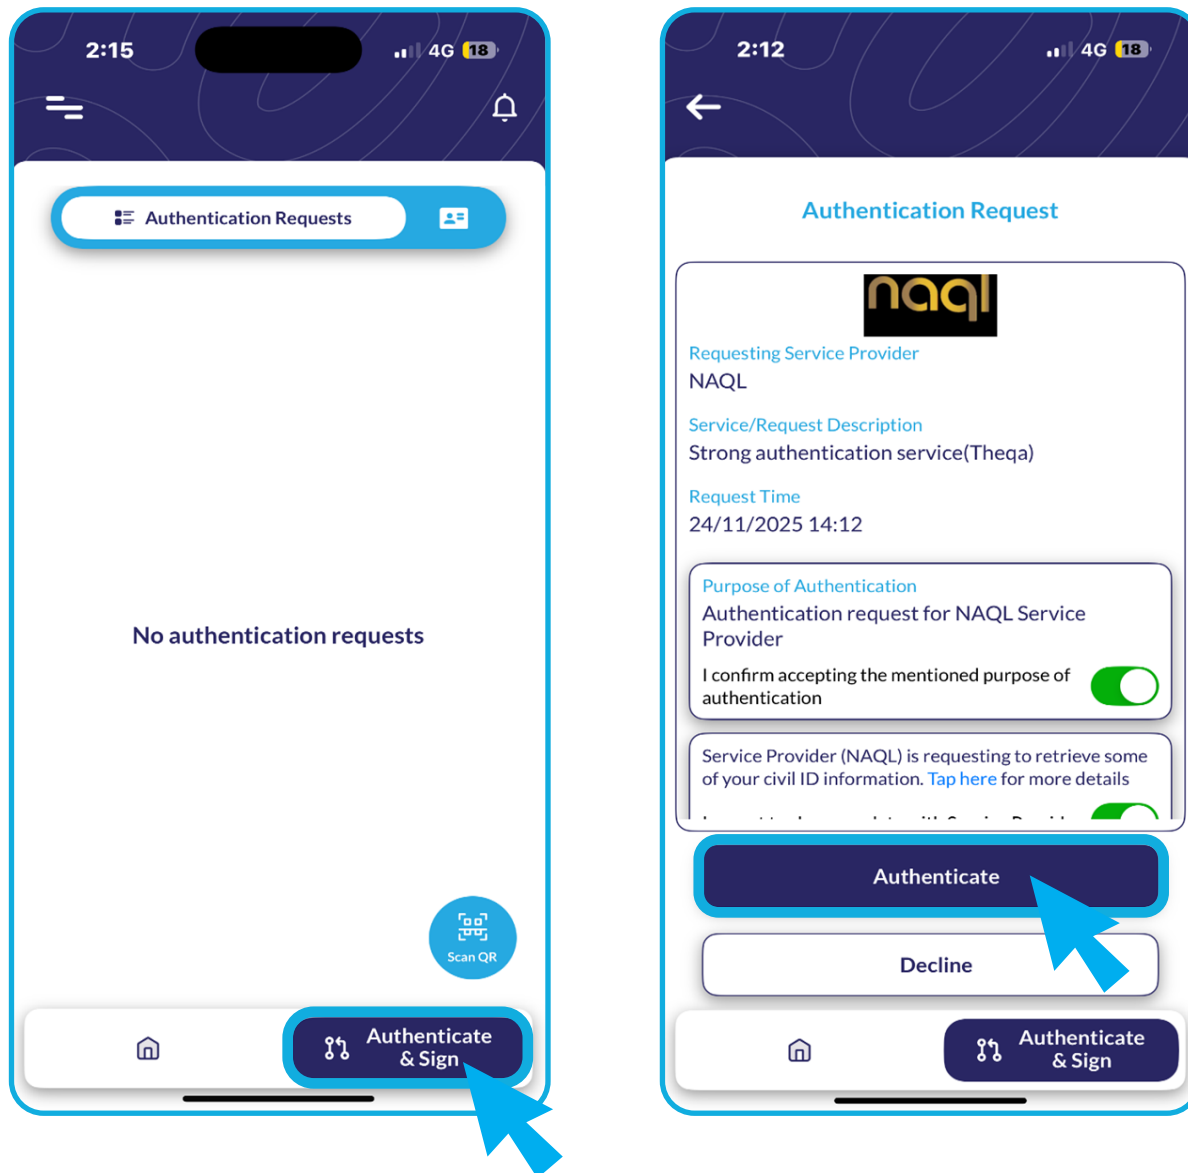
2:15

4G 18

Authentication Requests

No authentication requests

Scan QR

Authenticate & Sign

2:12

4G 18

Authentication Request

naql

Requesting Service Provider
NAQL

Service/Request Description
Strong authentication service(Theqa)

Request Time
24/11/2025 14:12

Purpose of Authentication
Authentication request for NAQL Service Provider

I confirm accepting the mentioned purpose of authentication

Service Provider (NAQL) is requesting to retrieve some of your civil ID information. Tap here for more details

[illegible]

Authenticate

Decline

Authenticate & Sign